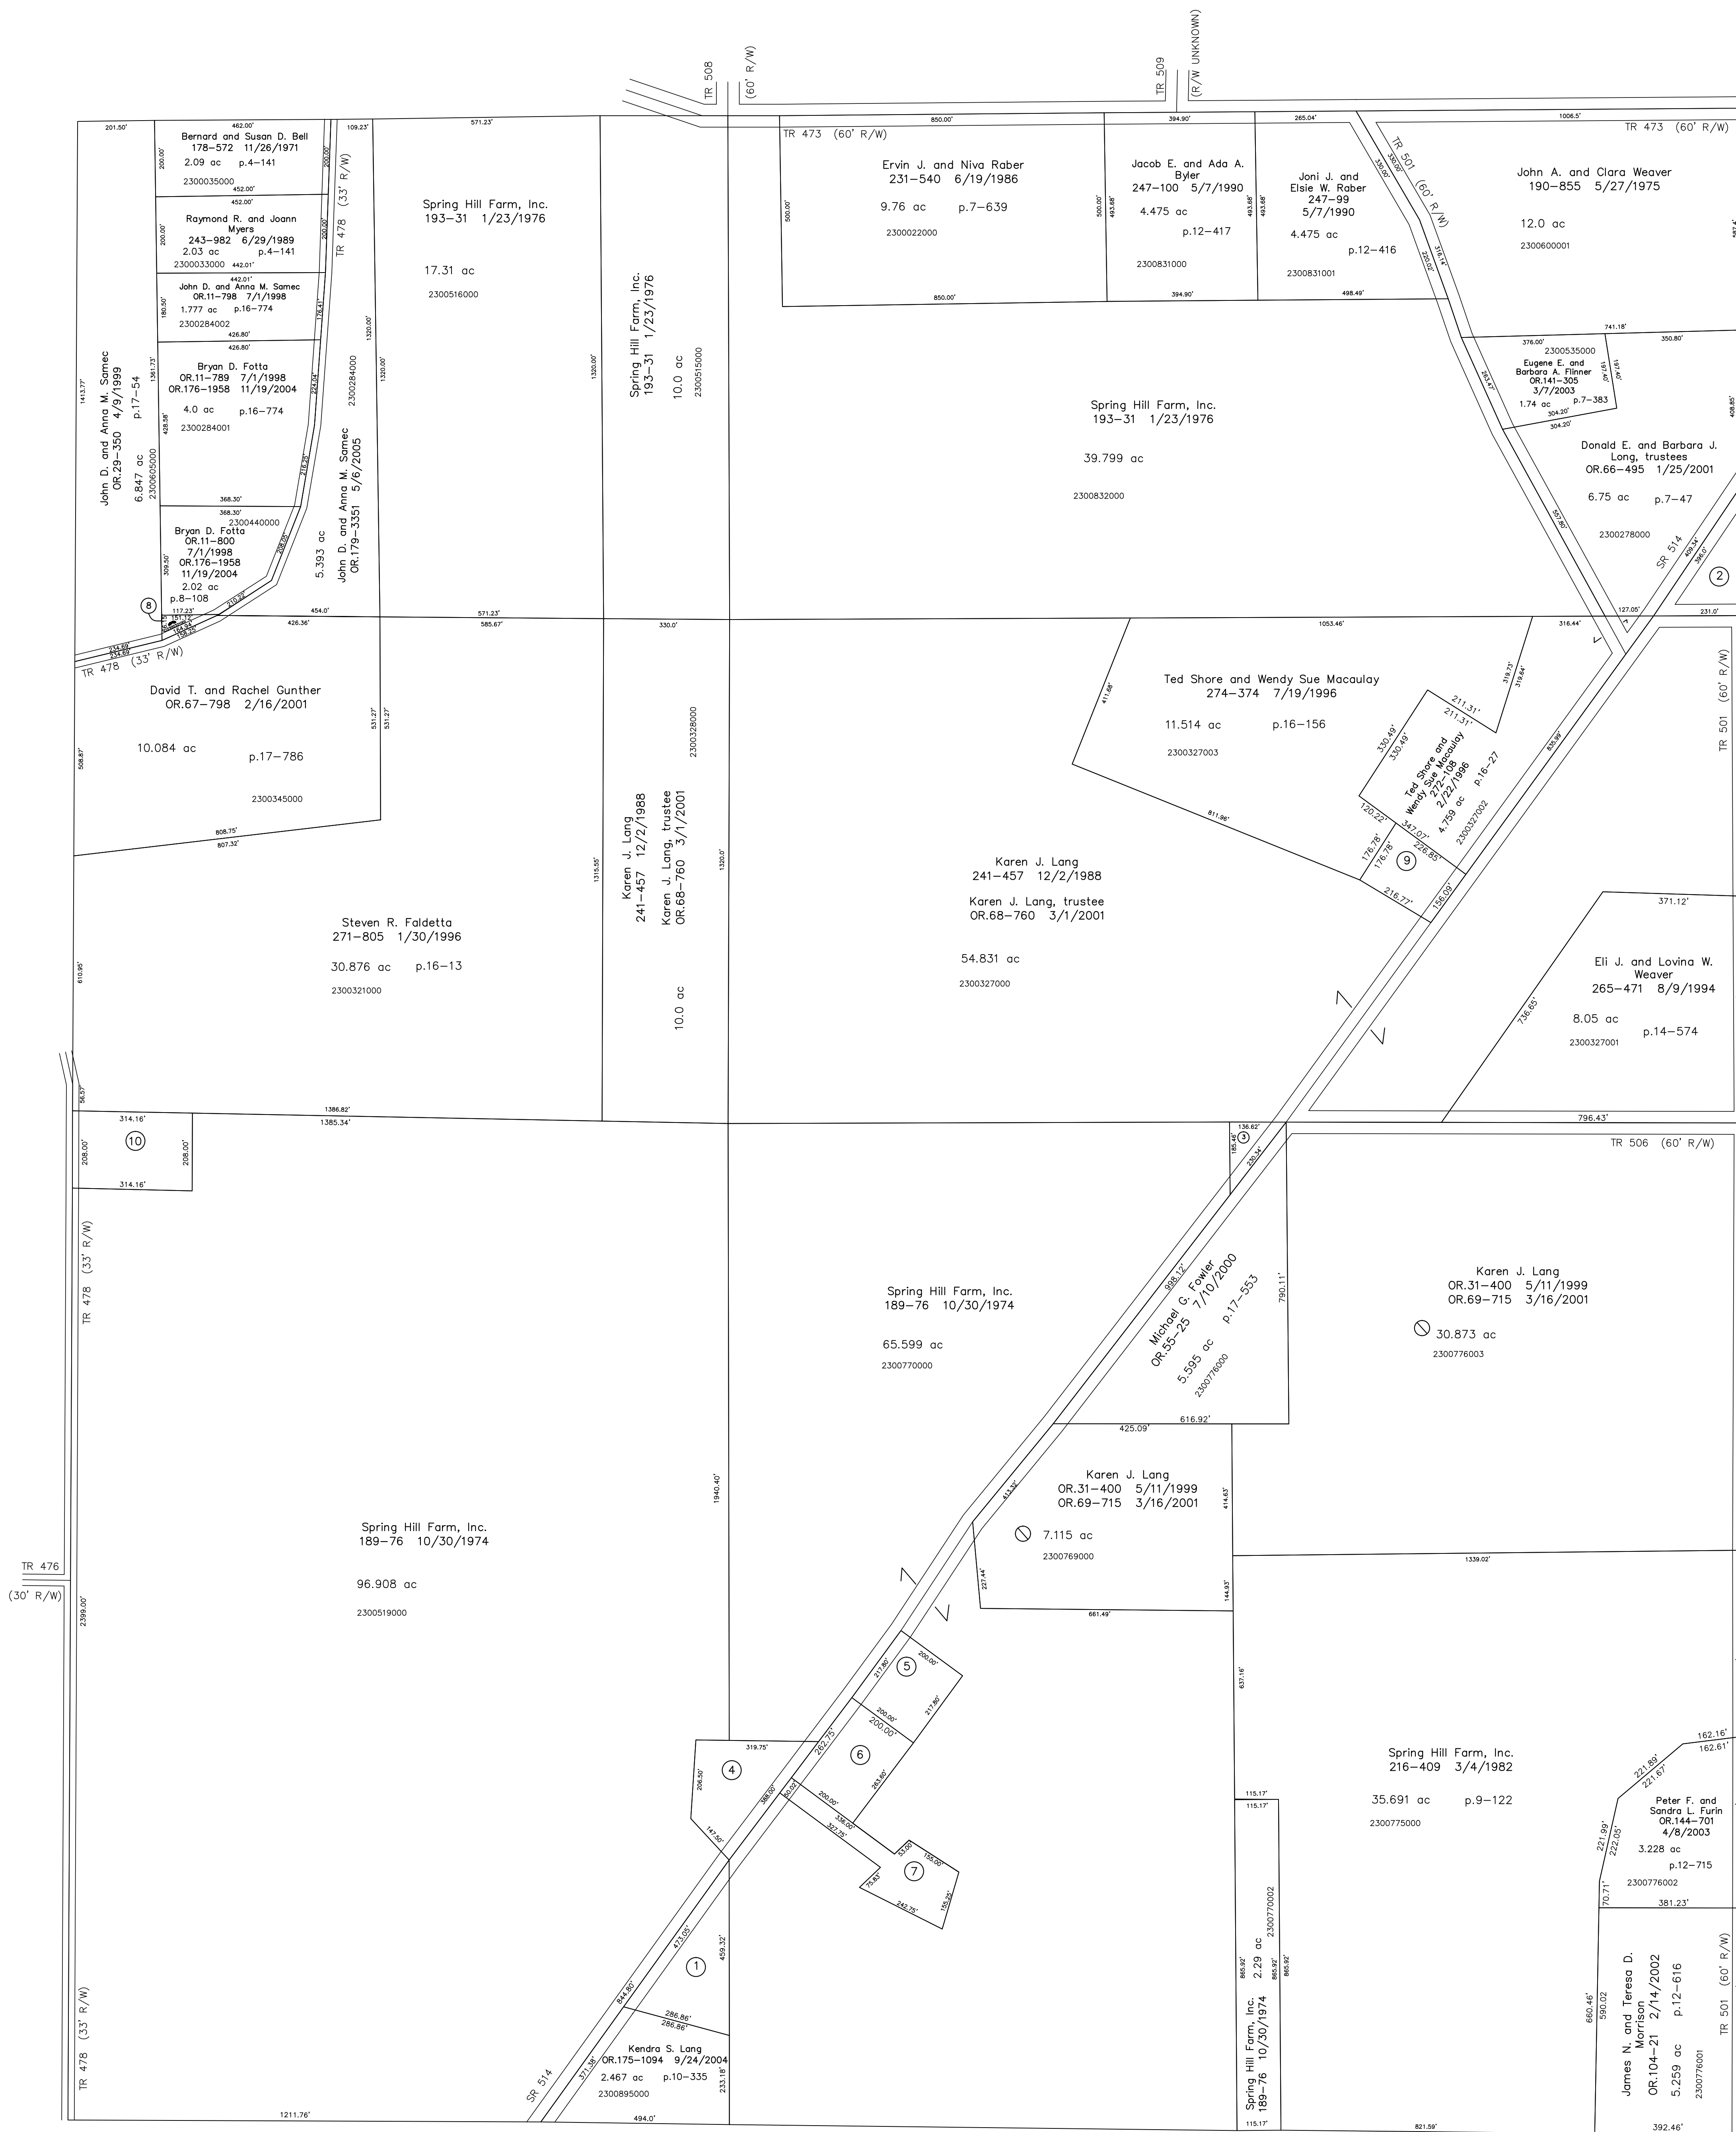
TR 508
(60' R/W)
TR 509
(R/W UNKNOWN)

TR 473 (60' R/W)
TR 473 (60' R/W)

201.50'
462.00'
Bernard and Susan D. Bell
178–572 11/26/1971
2.09 ac p.4–141
2300035000
452.00'
452.00'
Raymond R. and Joann Myers
243–982 6/29/1989
2.03 ac p.4–141
2300033000 442.01'
442.01'
John D. and Anna M. Samec
OR.11–798 7/1/1998
1.777 ac p.16–774
2300284002
426.80'
426.80'
Bryan D. Fotta
OR.11–789 7/1/1998
OR.176–1958 11/19/2004
4.0 ac p.16–774
2300284001
368.30'
368.30'
2300440000
Bryan D. Fotta
OR.11–800
7/1/1998
OR.176–1958
11/19/2004
2.02 ac
p.8–108
8

John D. and Anna M. Samec
OR.29–350 4/9/1999
6.847 ac p.17–54
2300605000

109.23'
TR 478 (33' R/W)
2300284000
John D. and Anna M. Samec
OR.179–3351 5/6/2005
5.393 ac
1320.00'

571.23'
Spring Hill Farm, Inc.
193–31 1/23/1976
17.31 ac
2300516000

Spring Hill Farm, Inc.
193–31 1/23/1976
10.0 ac
2300515000
1320.00'

850.00'
Ervin J. and Niva Raber
231–540 6/19/1986
9.76 ac p.7–639
2300022000
850.00'

394.90'
Jacob E. and Ada A. Byler
247–100 5/7/1990
4.475 ac
p.12–417
2300831000
394.90'

265.04'
Joni J. and Elsie W. Raber
247–99
5/7/1990
4.475 ac
p.12–416
2300831001
498.49'

TR 501 (60' R/W)

1006.5'
John A. and Clara Weaver
190–855 5/27/1975
12.0 ac
2300600001

741.18'
376.00'
350.80'
2300535000
Eugene E. and Barbara A. Flinner
OR.141–305
3/7/2003
1.74 ac p.7–383
304.20'
304.20'

Donald E. and Barbara J. Long, trustees
OR.66–495 1/25/2001
6.75 ac p.7–47
2300278000
SR 514
2

Spring Hill Farm, Inc.
193–31 1/23/1976
39.799 ac
2300832000

TR 478 (33' R/W)
454.0'
426.36'
571.23'
585.67'
330.0'
1053.46'
316.44'
127.05'
231.0'

David T. and Rachel Gunther
OR.67–798 2/16/2001
10.084 ac p.17–786
2300345000
808.75'
807.32'

Karen J. Lang
241–457 12/2/1988
Karen J. Lang, trustee
OR.68–760 3/1/2001
10.0 ac
2300328000

Ted Shore and Wendy Sue Macaulay
274–374 7/19/1996
11.514 ac p.16–156
2300327003
811.96'

Ted Shore and Wendy Sue Macaulay
272–108
2/22/1996
4.759 ac p.16–27
2300327002
211.31'
330.49'
9

TR 501 (60' R/W)

Steven R. Faldetta
271–805 1/30/1996
30.876 ac p.16–13
2300321000

Karen J. Lang
241–457 12/2/1988
Karen J. Lang, trustee
OR.68–760 3/1/2001
54.831 ac
2300327000

371.12'
Eli J. and Lovina W. Weaver
265–471 8/9/1994
8.05 ac p.14–574
2300327001
796.43'

314.16'
10
314.16'
1386.82'
1385.34'
136.62'
3

TR 506 (60' R/W)

TR 478 (33' R/W)

Spring Hill Farm, Inc.
189–76 10/30/1974
65.599 ac
2300770000

Michael G. Fowler
OR.55–25 7/10/2000
5.595 ac p.17–553
2300776000
998.12'
790.11'
425.09'
616.92'

Karen J. Lang
OR.31–400 5/11/1999
OR.69–715 3/16/2001
30.873 ac
2300776003

TR 476
(30' R/W)

Spring Hill Farm, Inc.
189–76 10/30/1974
96.908 ac
2300519000

1940.40'

Karen J. Lang
OR.31–400 5/11/1999
OR.69–715 3/16/2001
7.115 ac
2300769000
661.49'
1339.02'

5
6
4
7
1

Spring Hill Farm, Inc.
216–409 3/4/1982
35.691 ac p.9–122
2300775000

162.16'
162.61'
Peter F. and Sandra L. Furin
OR.144–701
4/8/2003
3.228 ac
p.12–715
2300776002
381.23'

Spring Hill Farm, Inc.
189–76 10/30/1974
2.29 ac
2300770002
115.17'

James N. and Teresa D. Morrison
OR.104–21 2/14/2002
5.259 ac p.12–616
2300776001
392.46'
TR 501 (60' R/W)

TR 478 (33' R/W)

Kendra S. Lang
OR.175–1094 9/24/2004
2.467 ac p.10–335
2300895000
286.86'
SR 514
1211.76'
494.0'
821.59'